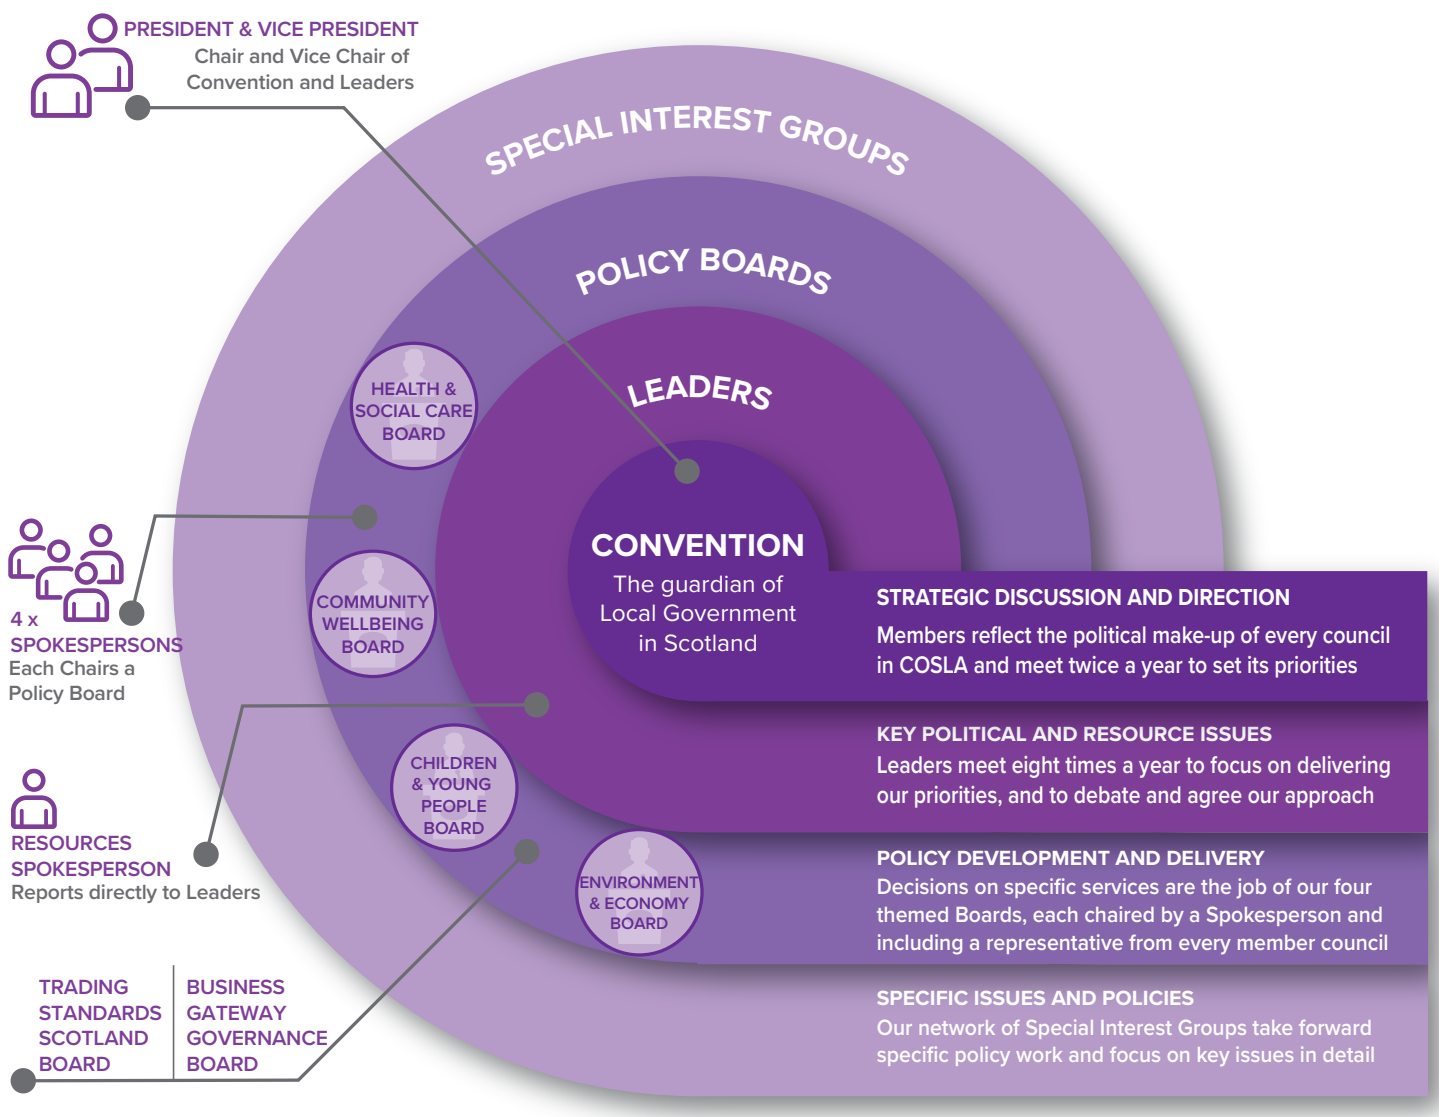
PRESIDENT & VICE PRESIDENT
Chair and Vice Chair of Convention and Leaders

SPECIAL INTEREST GROUPS

POLICY BOARDS

LEADERS

HEALTH & SOCIAL CARE BOARD

COMMUNITY WELLBEING BOARD

CHILDREN & YOUNG PEOPLE BOARD

ENVIRONMENT & ECONOMY BOARD

CONVENTION
The guardian of Local Government in Scotland

4 x SPOKESPERSONS
Each Chairs a Policy Board

RESOURCES SPOKESPERSON
Reports directly to Leaders

TRADING STANDARDS SCOTLAND BOARD

BUSINESS GATEWAY GOVERNANCE BOARD

STRATEGIC DISCUSSION AND DIRECTION
Members reflect the political make-up of every council in COSLA and meet twice a year to set its priorities

KEY POLITICAL AND RESOURCE ISSUES
Leaders meet eight times a year to focus on delivering our priorities, and to debate and agree our approach

POLICY DEVELOPMENT AND DELIVERY
Decisions on specific services are the job of our four themed Boards, each chaired by a Spokesperson and including a representative from every member council

SPECIFIC ISSUES AND POLICIES
Our network of Special Interest Groups take forward specific policy work and focus on key issues in detail